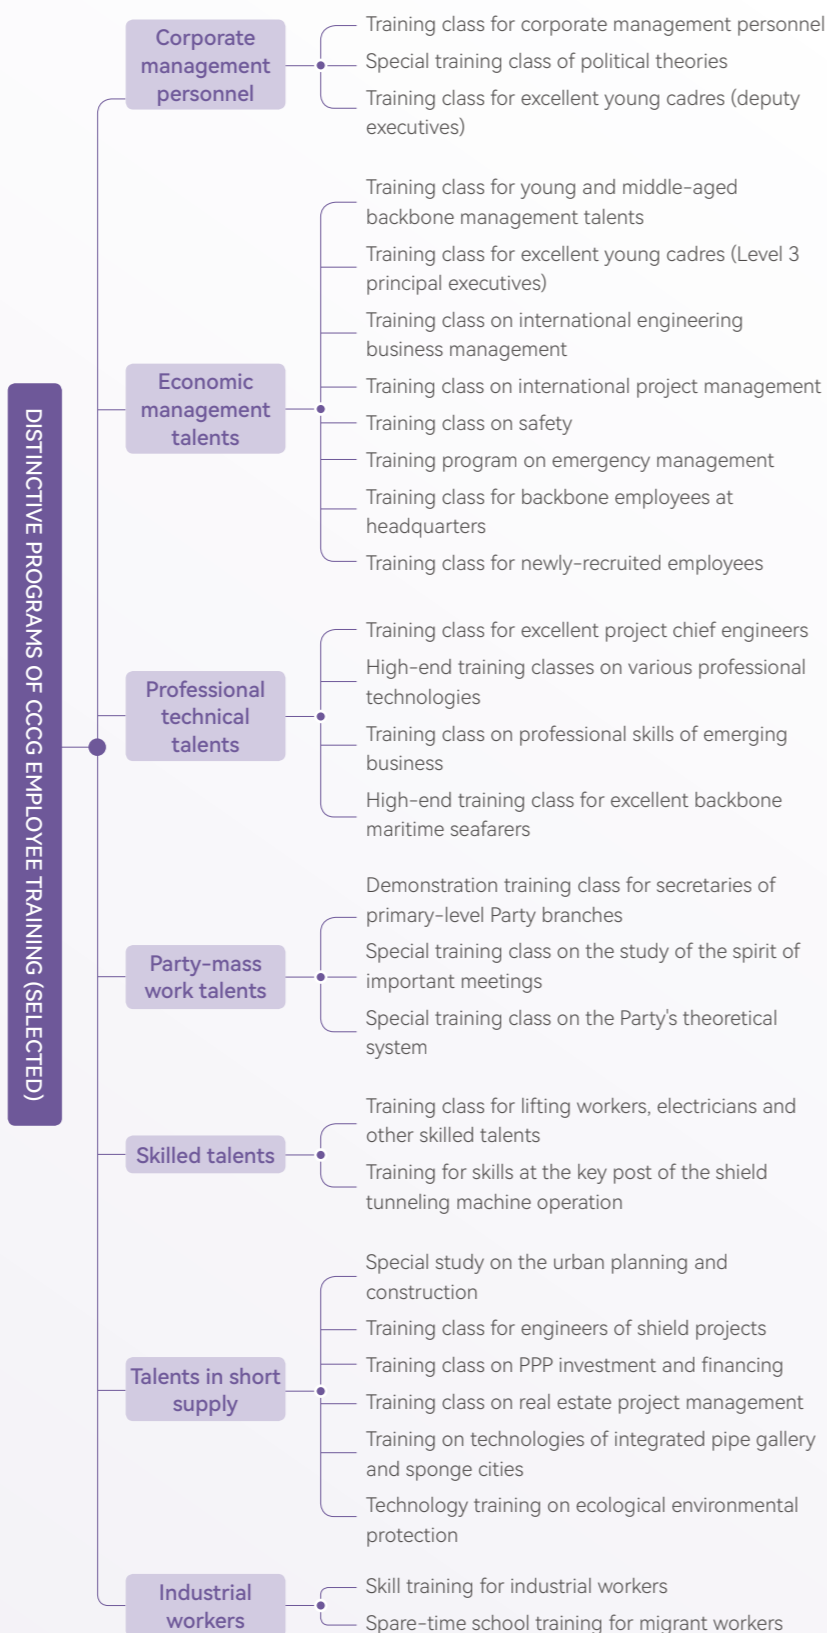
DISTINCTIVE PROGRAMS OF CCCG EMPLOYEE TRAINING (SELECTED)

Corporate management personnel

Training class for corporate management personnel

Special training class of political theories

Training class for excellent young cadres (deputy executives)

Economic management talents

Training class for young and middle-aged backbone management talents

Training class for excellent young cadres (Level 3 principal executives)

Training class on international engineering business management

Training class on international project management

Training class on safety

Training program on emergency management

Training class for backbone employees at headquarters

Training class for newly-recruited employees

Professional technical talents

Training class for excellent project chief engineers

High-end training classes on various professional technologies

Training class on professional skills of emerging business

High-end training class for excellent backbone maritime seafarers

Party-mass work talents

Demonstration training class for secretaries of primary-level Party branches

Special training class on the study of the spirit of important meetings

Special training class on the Party's theoretical system

Skilled talents

Training class for lifting workers, electricians and other skilled talents

Training for skills at the key post of the shield tunneling machine operation

Talents in short supply

Special study on the urban planning and construction

Training class for engineers of shield projects

Training class on PPP investment and financing

Training class on real estate project management

Training on technologies of integrated pipe gallery and sponge cities

Technology training on ecological environmental protection

Industrial workers

Skill training for industrial workers

Spare-time school training for migrant workers